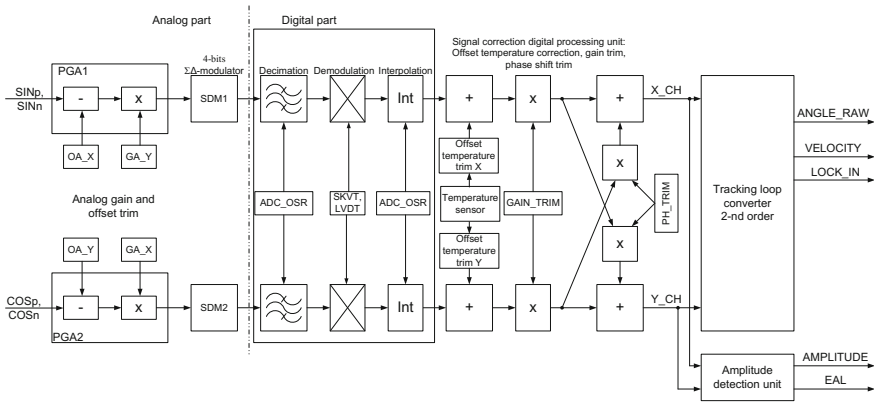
Analog part

Digital part

Signal correction digital processing unit: Offset temperature correction, gain trim, phase shift trim

PGA1

SINp, SINn

-

x

OA_X

GA_Y

4-bits
ΣΔ-modulator

SDM1

Decimation

Demodulation

Interpolation

Int

+

x

X_CH

+

ANGLE_RAW

VELOCITY

LOCK_IN

Offset temperature trim X

Temperature sensor

GAIN_TRIM

x

PH_TRIM

Tracking loop converter 2-nd order

Analog gain and offset trim

ADC_OSR

SKVT, LVDT

ADC_OSR

Offset temperature trim Y

x

OA_Y

GA_X

COSp, COSn

-

x

PGA2

SDM2

Int

+

x

+

Y_CH

AMPLITUDE

Amplitude detection unit

EAL